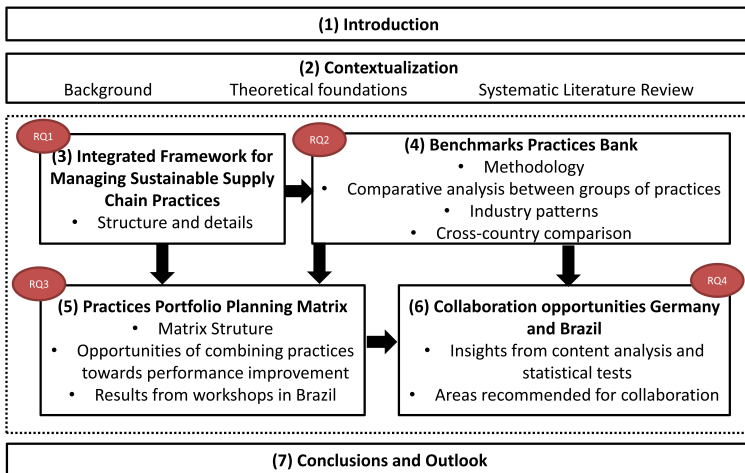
(1) Introduction

(2) Contextualization

Background

Theoretical foundations

Systematic Literature Review

RQ1

(3) Integrated Framework for Managing Sustainable Supply Chain Practices

• Structure and details

RQ2

(4) Benchmarks Practices Bank

• Methodology
• Comparative analysis between groups of practices
• Industry patterns
• Cross-country comparison

RQ3

(5) Practices Portfolio Planning Matrix

• Matrix Struture
• Opportunities of combining practices towards performance improvement
• Results from workshops in Brazil

RQ4

(6) Collaboration opportunities Germany and Brazil

• Insights from content analysis and statistical tests
• Areas recommended for collaboration

(7) Conclusions and Outlook